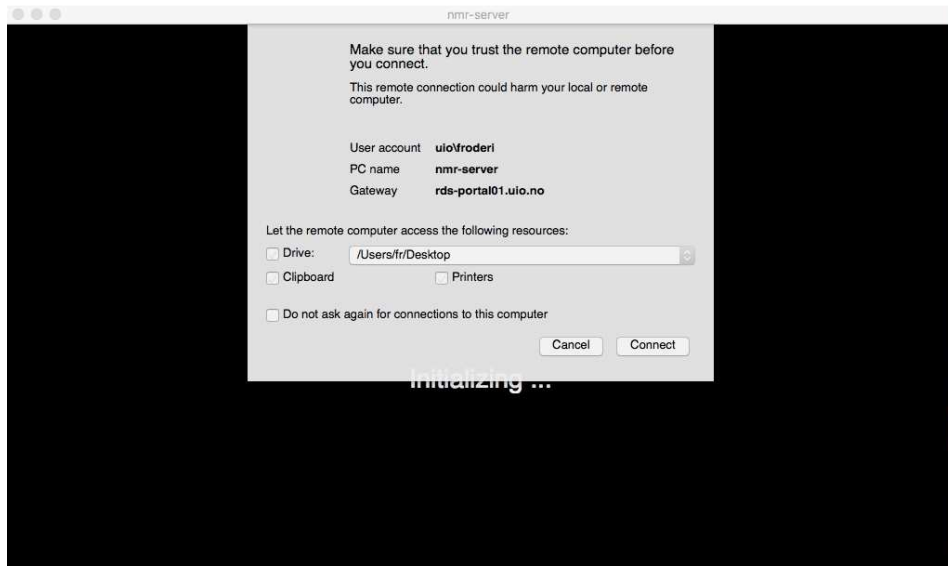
nmr-server

Make sure that you trust the remote computer before you connect.

This remote connection could harm your local or remote computer.

User account uio\froderi
PC name nmr-server
Gateway rds-portal01.uio.no

Let the remote computer access the following resources:

Drive: /Users/fr/Desktop
Clipboard
Printers

Do not ask again for connections to this computer

Cancel
Connect

Initializing ...